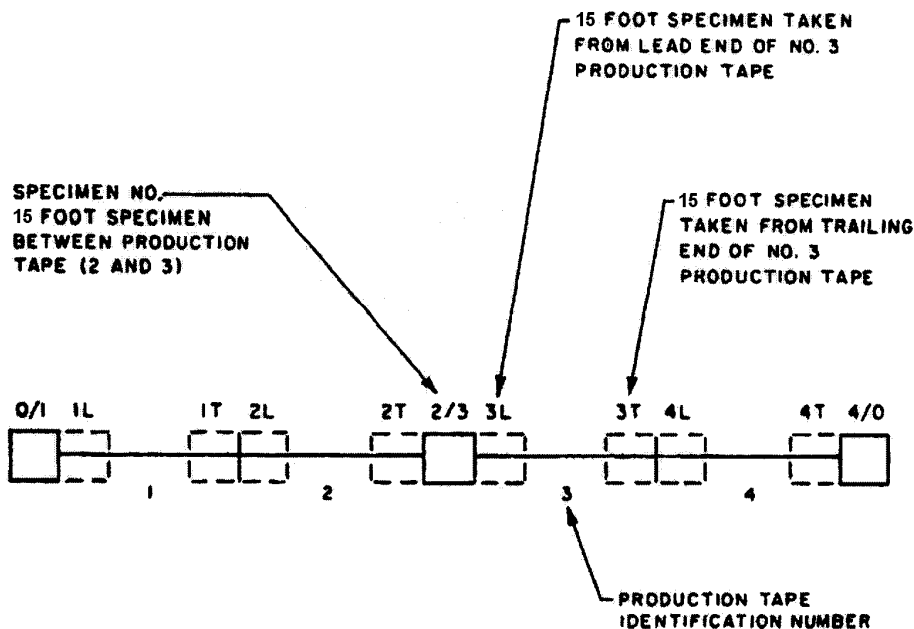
15 FOOT SPECIMEN TAKEN FROM LEAD END OF NO. 3 PRODUCTION TAPE

SPECIMEN NO. 15 FOOT SPECIMEN BETWEEN PRODUCTION TAPE (2 AND 3)

15 FOOT SPECIMEN TAKEN FROM TRAILING END OF NO. 3 PRODUCTION TAPE

0/1 1L 1T 2L 2T 2/3 3L 3T 4L 4T 4/0

1 2 3 4

PRODUCTION TAPE IDENTIFICATION NUMBER